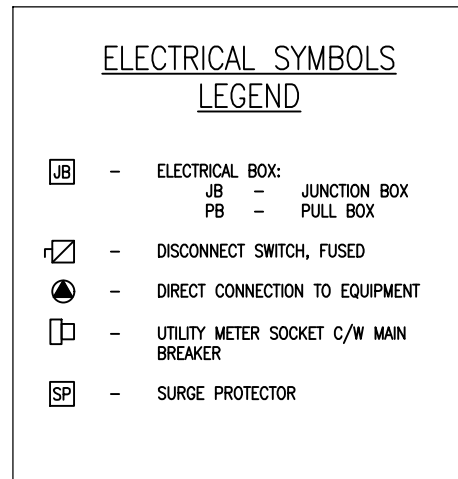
ELECTRICAL SYMBOLS LEGEND

JB – ELECTRICAL BOX:
JB – JUNCTION BOX
PB – PULL BOX

– DISCONNECT SWITCH, FUSED

– DIRECT CONNECTION TO EQUIPMENT

– UTILITY METER SOCKET C/W MAIN BREAKER

SP – SURGE PROTECTOR